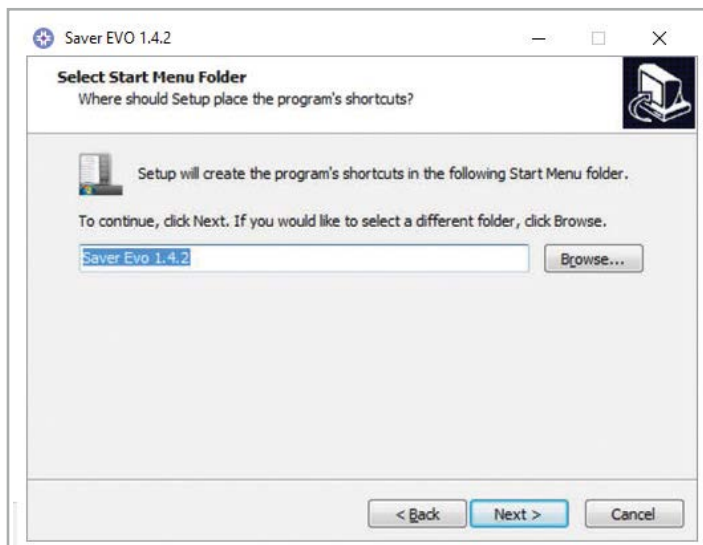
Saver EVO 1.4.2

Select Start Menu Folder
Where should Setup place the program's shortcuts?

Setup will create the program's shortcuts in the following Start Menu folder.

To continue, click Next. If you would like to select a different folder, click Browse.

Saver Evo 1.4.2

Browse...

< Back

Next >

Cancel